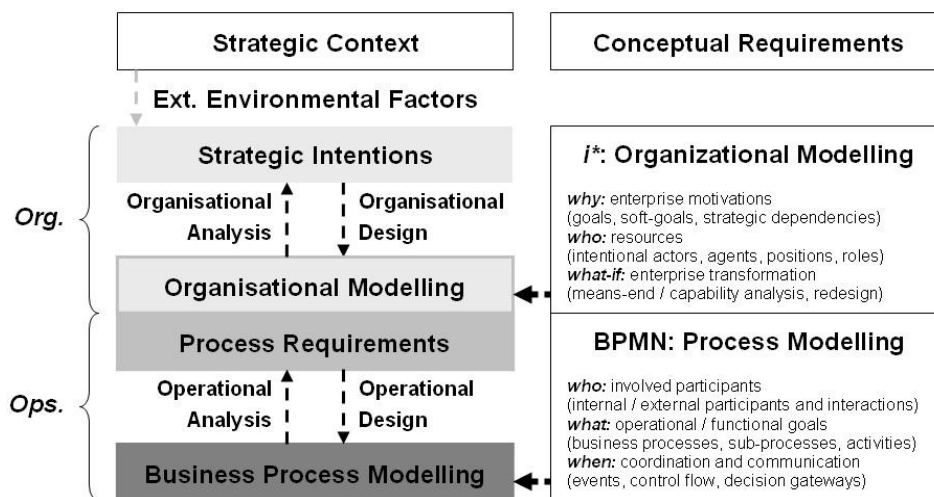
Strategic Context

Conceptual Requirements

Ext. Environmental Factors

Strategic Intentions

Org.

Organisational Analysis

Organisational Design

Organisational Modelling

Process Requirements

Ops.

Operational Analysis

Operational Design

Business Process Modelling

*i**: Organizational Modelling

*why:* enterprise motivations (goals, soft-goals, strategic dependencies)
*who:* resources (intentional actors, agents, positions, roles)
*what-if:* enterprise transformation (means-end / capability analysis, redesign)

BPMN: Process Modelling

*who:* involved participants (internal / external participants and interactions)
*what:* operational / functional goals (business processes, sub-processes, activities)
*when:* coordination and communication (events, control flow, decision gateways)